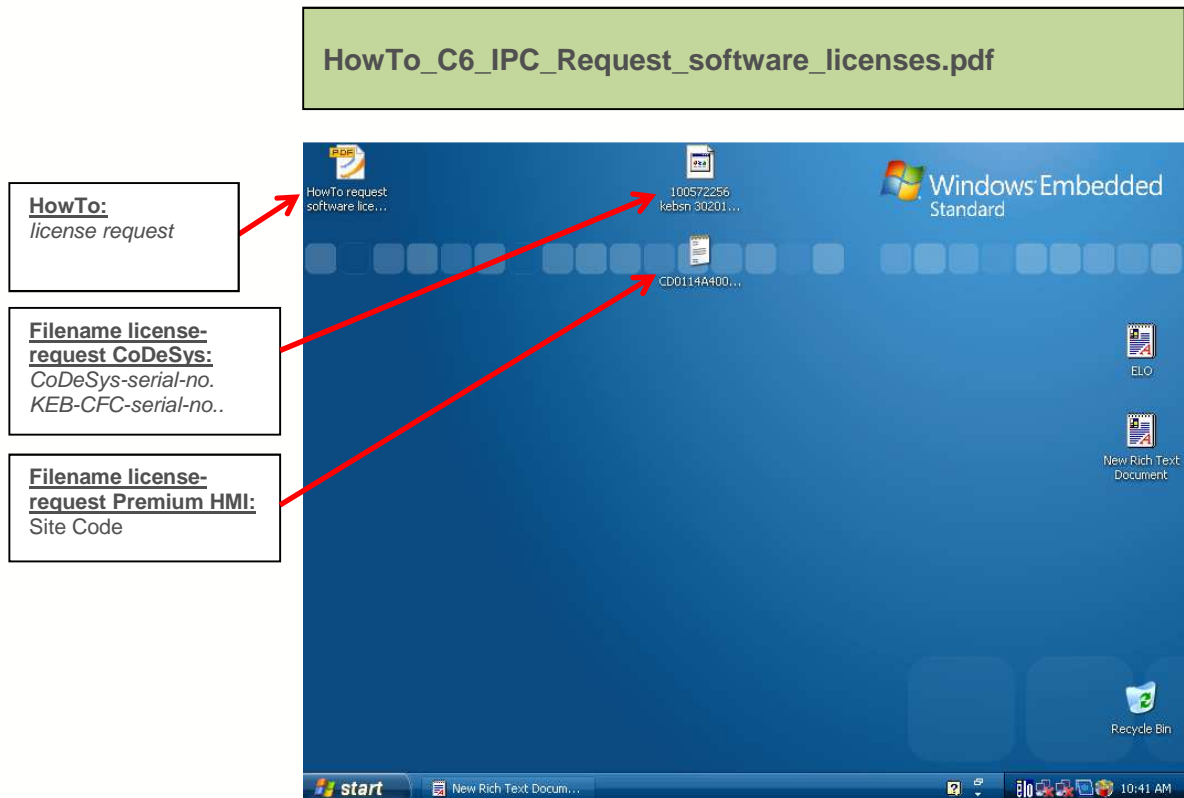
HowTo_C6_IPC_Request_software_licenses.pdf

HowTo:
license request

Filename license-request CoDeSys:
CoDeSys-serial-no.
KEB-CFC-serial-no..

Filename license-request Premium HMI:
Site Code

HowTo request software lice…

100572256 kebsn 30201…

CD0114A400…

Windows Embedded Standard

ELO

New Rich Text Document

Recycle Bin

start

New Rich Text Docum…

10:41 AM